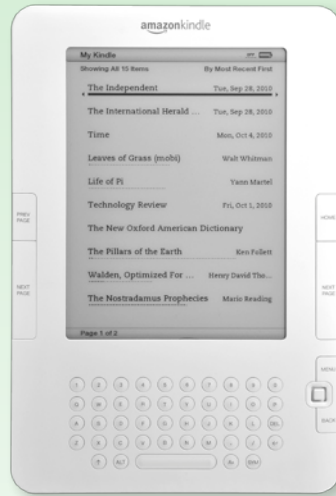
amazonkindle

My Kindle

Showing All 10 Items By Most Recent First

The Independent Tue, Sep 28, 2010

The International Herald ... Tue, Sep 28, 2010

Time Mon, Oct 4, 2010

Leaves of Grass (mobi) Walt Whitman

Life of Pi Yann Martel

Technology Review Fri, Oct 1, 2010

The New Oxford American Dictionary

The Pillars of the Earth Ken Follett

Walden, Optimized For ... Henry David Tho...

The Nostradamus Prophecies Mario Reading

Page 1 of 2

PREV PAGE

NEXT PAGE

HOME

NEXT PAGE

MENU

BACK

ALT